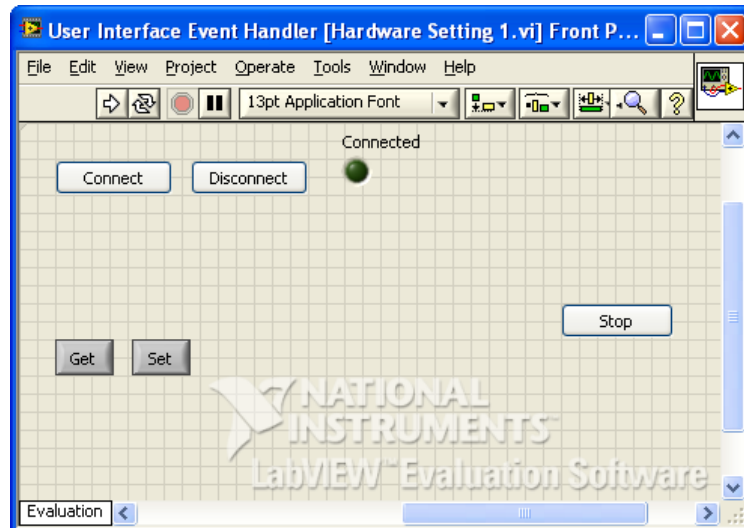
User Interface Event Handler [Hardware Setting 1.vi] Front P...

File Edit View Project Operate Tools Window Help

13pt Application Font

Connected

Connect

Disconnect

Stop

Get

Set

NATIONAL INSTRUMENTS

LabVIEW™ Evaluation Software

Evaluation